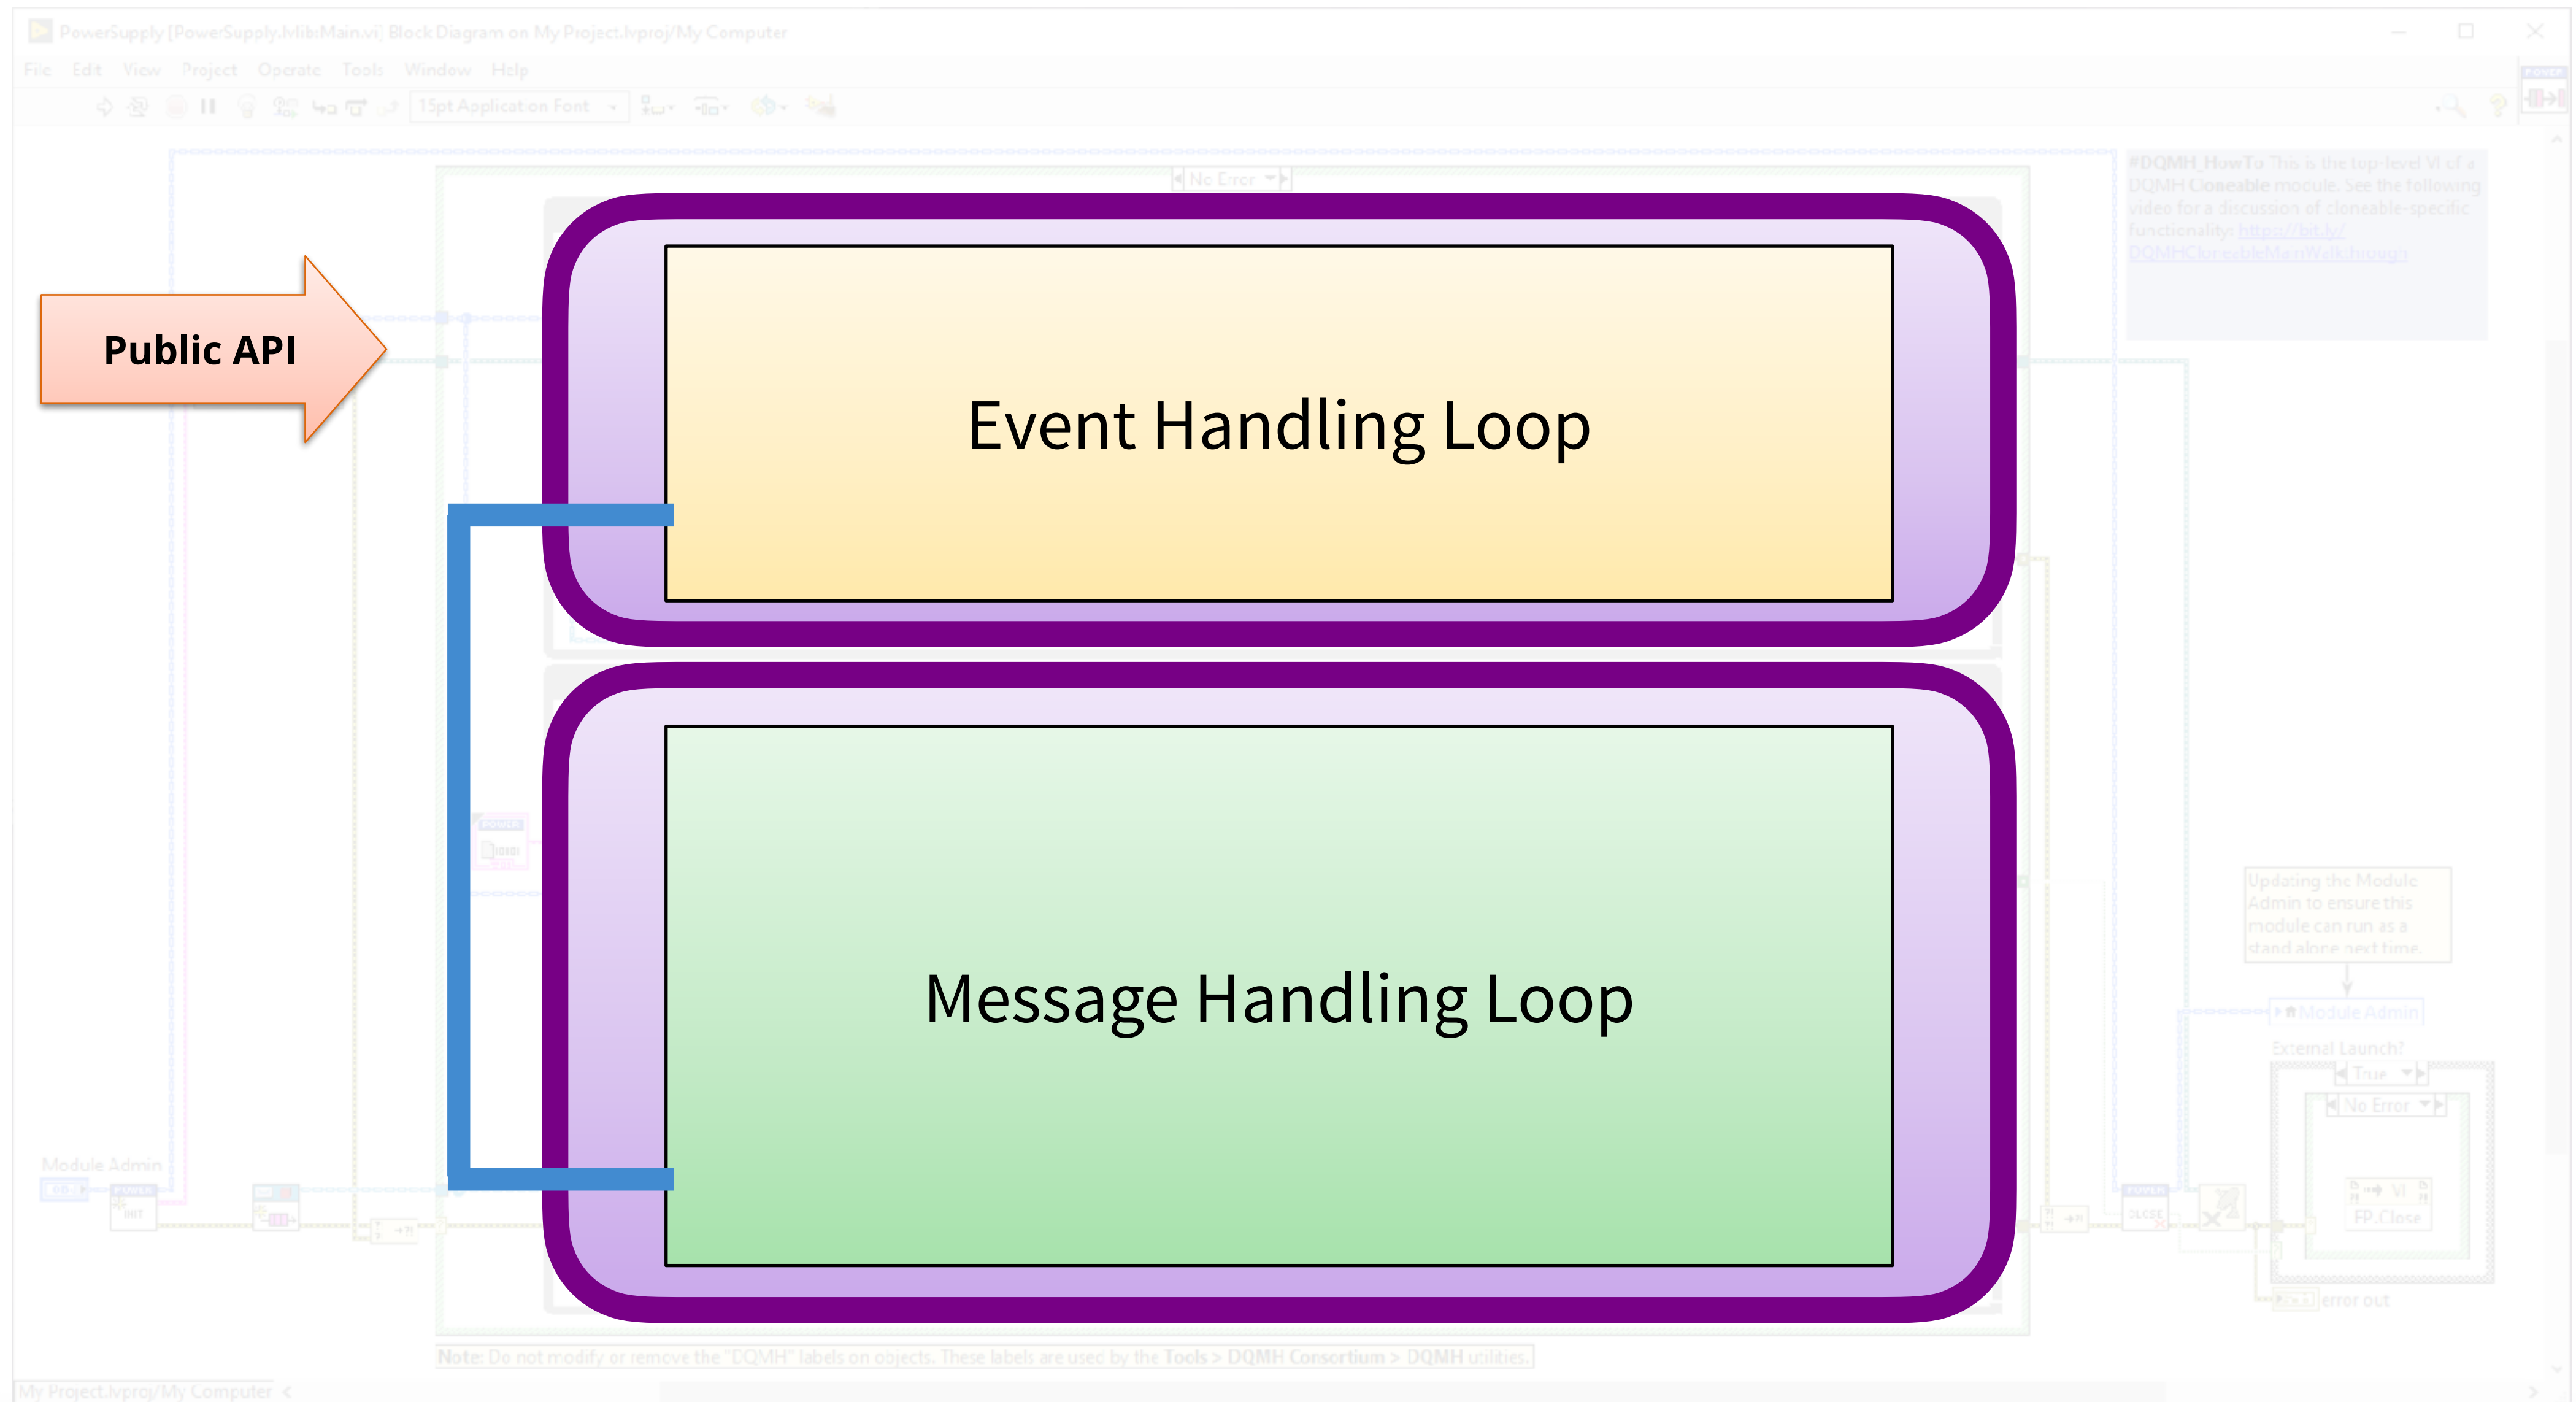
PowerSupply [PowerSupply.lvlib:Main.vi] Block Diagram on My Project.lvproj/My Computer

File Edit View Project Operate Tools Window Help

15pt Application Font

No Error

#DQMH_HowTo This is the top-level VI of a DQMH Cloneable module. See the following video for a discussion of cloneable-specific functionality: https://bit.ly/DQMHCloneableMainWalkthrough

Public API

Event Handling Loop

Message Handling Loop

Updating the Module Admin to ensure this module can run as a stand alone next time.

Module Admin

External Launch?

True

No Error

FP.Close

error out

Module Admin

INIT

CLOSE

Note: Do not modify or remove the "DQMH" labels on objects. These labels are used by the Tools > DQMH Consortium > DQMH utilities.

My Project.lvproj/My Computer